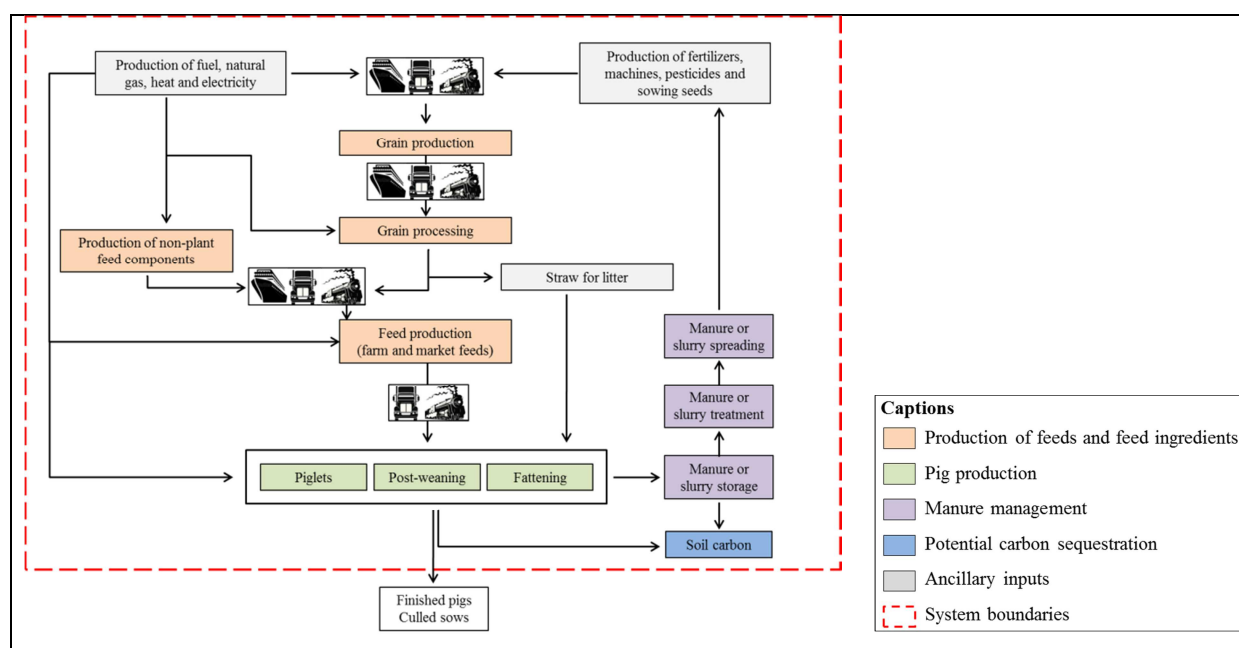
Production of fuel, natural gas, heat and electricity

Production of fertilizers, machines, pesticides and sowing seeds

Grain production

Grain processing

Production of non-plant feed components

Straw for litter

Feed production (farm and market feeds)

Manure or slurry spreading

Manure or slurry treatment

Piglets

Post-weaning

Fattening

Manure or slurry storage

Soil carbon

Finished pigs
Culled sows

Captions
Production of feeds and feed ingredients
Pig production
Manure management
Potential carbon sequestration
Ancillary inputs
System boundaries